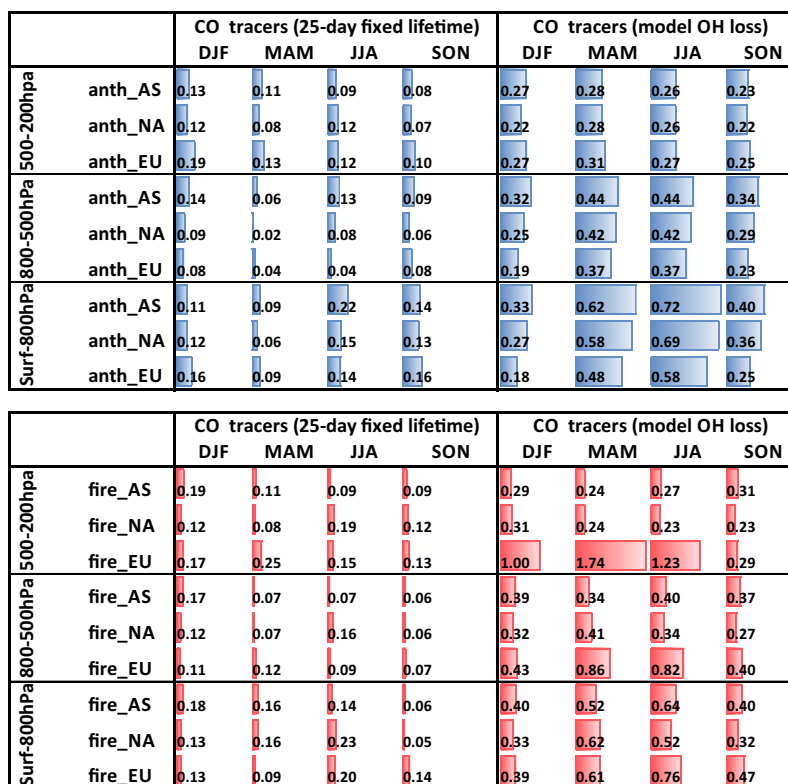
| | | CO tracers (25-day fixed lifetime) | | | | CO tracers (model OH loss) | | | |
|---|---|---|---|---|---|---|---|---|---|
| | | DJF | MAM | JJA | SON | DJF | MAM | JJA | SON |
| 500-200hpa | anth_AS | 0.13 | 0.11 | 0.09 | 0.08 | 0.27 | 0.28 | 0.26 | 0.23 |
| | anth_NA | 0.12 | 0.08 | 0.12 | 0.07 | 0.22 | 0.28 | 0.26 | 0.22 |
| | anth_EU | 0.19 | 0.13 | 0.12 | 0.10 | 0.27 | 0.31 | 0.27 | 0.25 |
| 800-500hPa | anth_AS | 0.14 | 0.06 | 0.13 | 0.09 | 0.32 | 0.44 | 0.44 | 0.34 |
| | anth_NA | 0.09 | 0.02 | 0.08 | 0.06 | 0.25 | 0.42 | 0.42 | 0.29 |
| | anth_EU | 0.08 | 0.04 | 0.04 | 0.08 | 0.19 | 0.37 | 0.37 | 0.23 |
| Surf-800hPa | anth_AS | 0.11 | 0.09 | 0.22 | 0.14 | 0.33 | 0.62 | 0.72 | 0.40 |
| | anth_NA | 0.12 | 0.06 | 0.15 | 0.13 | 0.27 | 0.58 | 0.69 | 0.36 |
| | anth_EU | 0.16 | 0.09 | 0.14 | 0.16 | 0.18 | 0.48 | 0.58 | 0.25 |

| | | CO tracers (25-day fixed lifetime) | | | | CO tracers (model OH loss) | | | |
|---|---|---|---|---|---|---|---|---|---|
| | | DJF | MAM | JJA | SON | DJF | MAM | JJA | SON |
| 500-200hpa | fire_AS | 0.19 | 0.11 | 0.09 | 0.09 | 0.29 | 0.24 | 0.27 | 0.31 |
| | fire_NA | 0.12 | 0.08 | 0.19 | 0.12 | 0.31 | 0.24 | 0.23 | 0.23 |
| | fire_EU | 0.17 | 0.25 | 0.15 | 0.13 | 1.00 | 1.74 | 1.23 | 0.29 |
| 800-500hPa | fire_AS | 0.17 | 0.07 | 0.07 | 0.06 | 0.39 | 0.34 | 0.40 | 0.37 |
| | fire_NA | 0.12 | 0.07 | 0.16 | 0.06 | 0.32 | 0.41 | 0.34 | 0.27 |
| | fire_EU | 0.11 | 0.12 | 0.09 | 0.07 | 0.43 | 0.86 | 0.82 | 0.40 |
| Surf-800hPa | fire_AS | 0.18 | 0.16 | 0.14 | 0.06 | 0.40 | 0.52 | 0.64 | 0.40 |
| | fire_NA | 0.13 | 0.16 | 0.23 | 0.05 | 0.33 | 0.62 | 0.52 | 0.32 |
| | fire_EU | 0.13 | 0.09 | 0.20 | 0.14 | 0.39 | 0.61 | 0.76 | 0.47 |